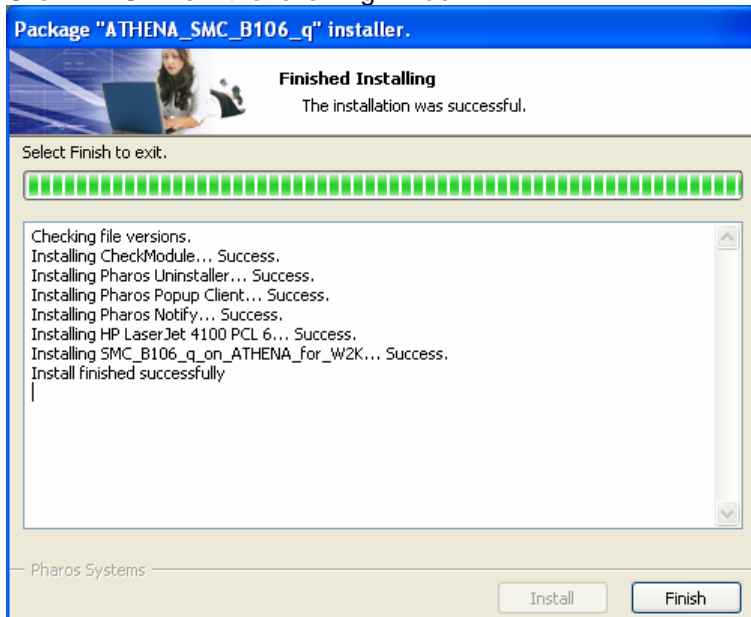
Package "ATHENA_SMC_B106_q" installer.

Finished Installing
The installation was successful.

Select Finish to exit.

Checking file versions.
Installing CheckModule... Success.
Installing Pharos Uninstaller... Success.
Installing Pharos Popup Client... Success.
Installing Pharos Notify... Success.
Installing HP LaserJet 4100 PCL 6... Success.
Installing SMC_B106_q_on_ATHENA_for_W2K... Success.
Install finished successfully

Pharos Systems

Install

Finish